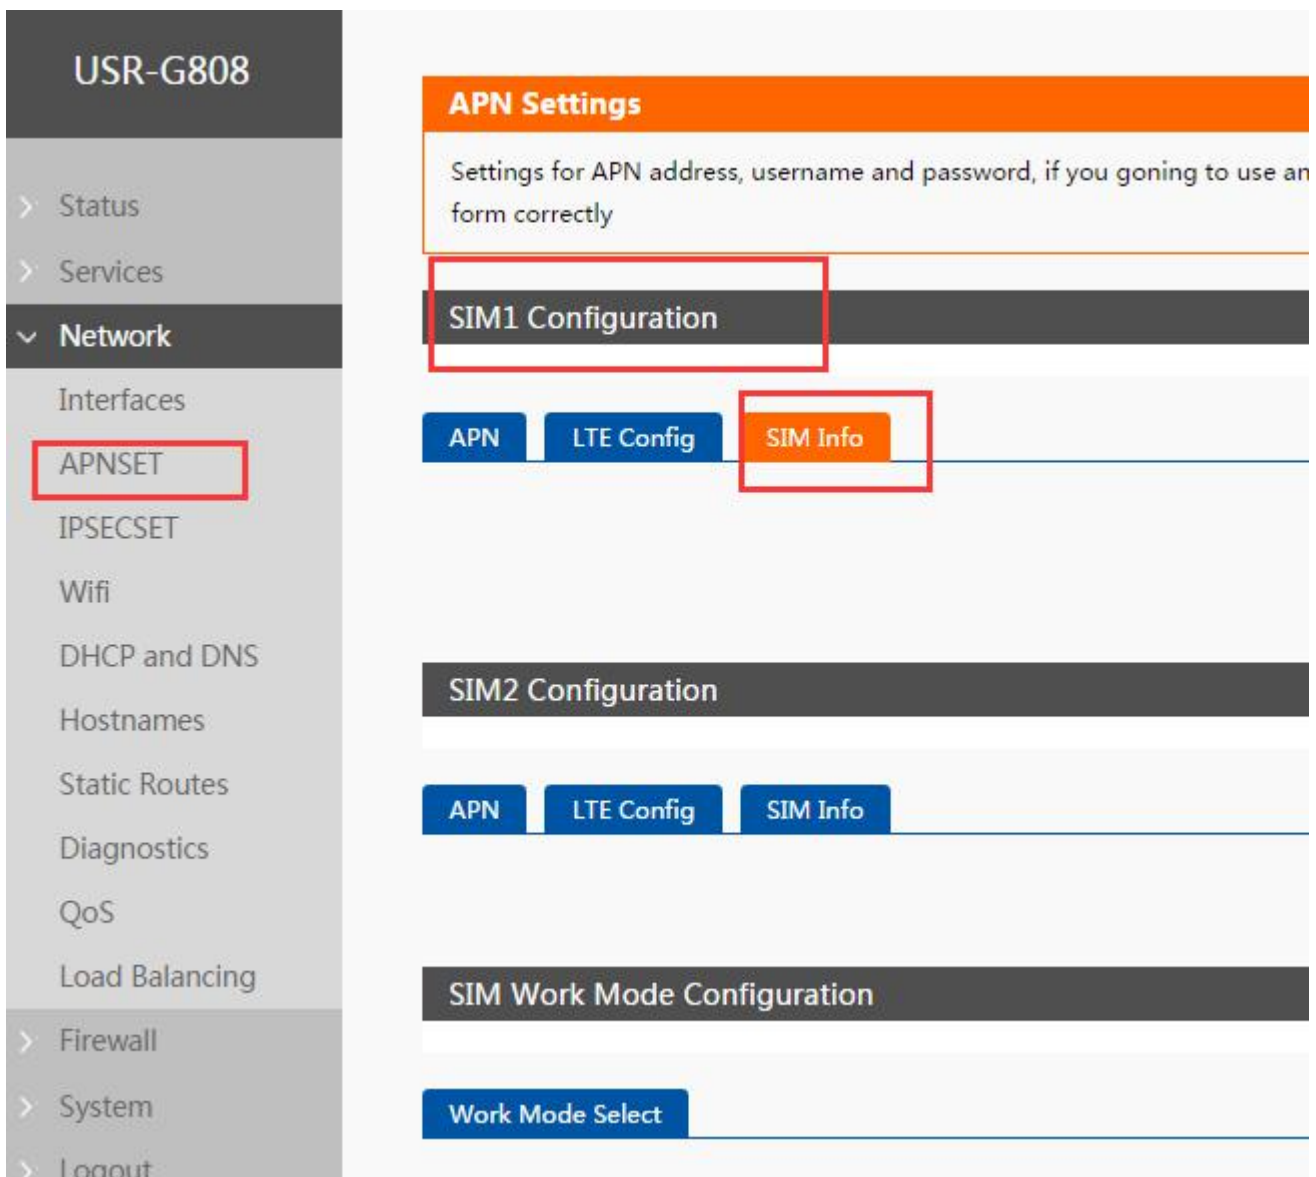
USR-G808

Status
Services
Network
Interfaces
APNSET
IPSECSET
Wifi
DHCP and DNS
Hostnames
Static Routes
Diagnostics
QoS
Load Balancing
Firewall
System
Logout

APN Settings

Settings for APN address, username and password, if you goning to use an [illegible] form correctly

SIM1 Configuration

APN
LTE Config
SIM Info

SIM2 Configuration

APN
LTE Config
SIM Info

SIM Work Mode Configuration

Work Mode Select